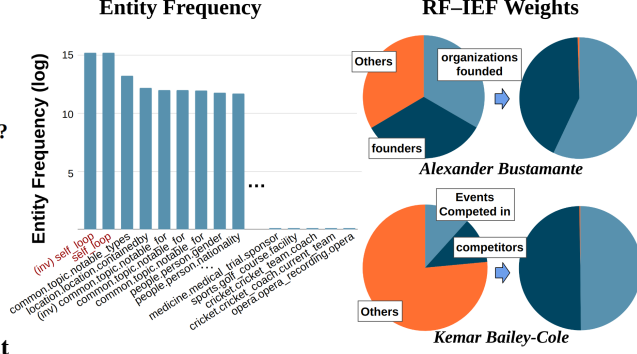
Entity Frequency

RF–IEF Weights

Entity Frequency (log)

15

10

5

(inv) self_loop
self_loop
common.topic.notable_types
location.location.containedby
(inv) common.topic.notable_for
common.topic.notable_for
common.topic.notable_for
people.person.gender
people.person.nationality

...

medicine.medical_trial.sponsor
sports.golf_course.facility
cricket.cricket_team.coach
cricket.cricket_coach.current_team
opera.opera_recording.opera

Others

organizations founded

founders

Alexander Bustamante

Events Competed in

competitors

Others

Kemar Bailey-Cole

?

t